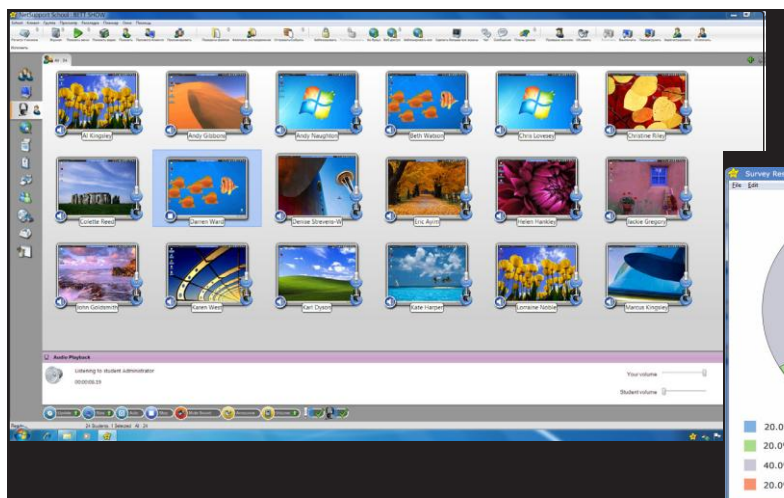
NetSupport School - BETT SHOW

Al Kingsley
Andy Gibbons
Andy Naughton
Beth Watson
Chris Lovesey
Christine Riley
Colette Reed
Darren Ward
Denise Stevens-W
Eric Ayin
Helen Hankley
Jackie Gregory
John Goldsmith
Karen West
Karl Dyson
Kate Harper
Lorraine Noble
Marcus Kingsley

Audio Playback
Listening to student Administrator
00:00:05:19
Your volume
Student volume

24 Students 1 Selected All 24

Survey Re
File Edit
20.0
20.0
40.0
20.0